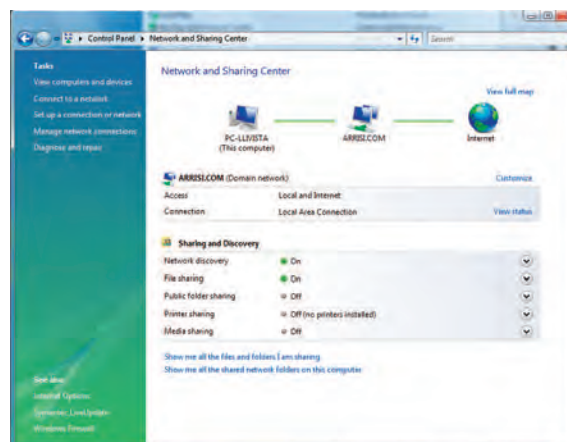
Control Panel ▸ Network and Sharing Center

Search

Tasks

View computers and devices

Connect to a network

Set up a connection or network

Manage network connections

Diagnose and repair

Network and Sharing Center

View full map

PC-LLIVISTA (This computer)

ARRISI.COM

Internet

ARRISI.COM (Domain network)

Customize

| | | |
|---|---|---|
| Access | Local and Internet | |
| Connection | Local Area Connection | View status |

Sharing and Discovery

| | |
|---|---|
| Network discovery | On |
| File sharing | On |
| Public folder sharing | Off |
| Printer sharing | Off (no printers installed) |
| Media sharing | Off |

Show me all the files and folders I am sharing

Show me all the shared network folders on this computer

See also

Internet Options

Symantec LiveUpdate

Windows Firewall